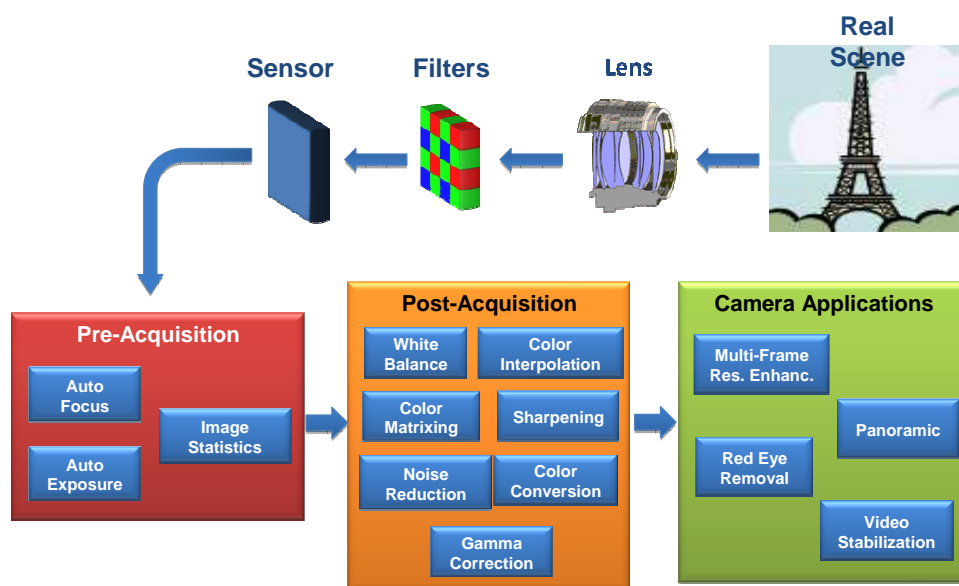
Real Scene

Sensor

Filters

Lens

Pre-Acquisition

Auto Focus

Auto Exposure

Image Statistics

Post-Acquisition

White Balance

Color Interpolation

Color Matrixing

Sharpening

Noise Reduction

Color Conversion

Gamma Correction

Camera Applications

Multi-Frame Res. Enhanc.

Panoramic

Red Eye Removal

Video Stabilization